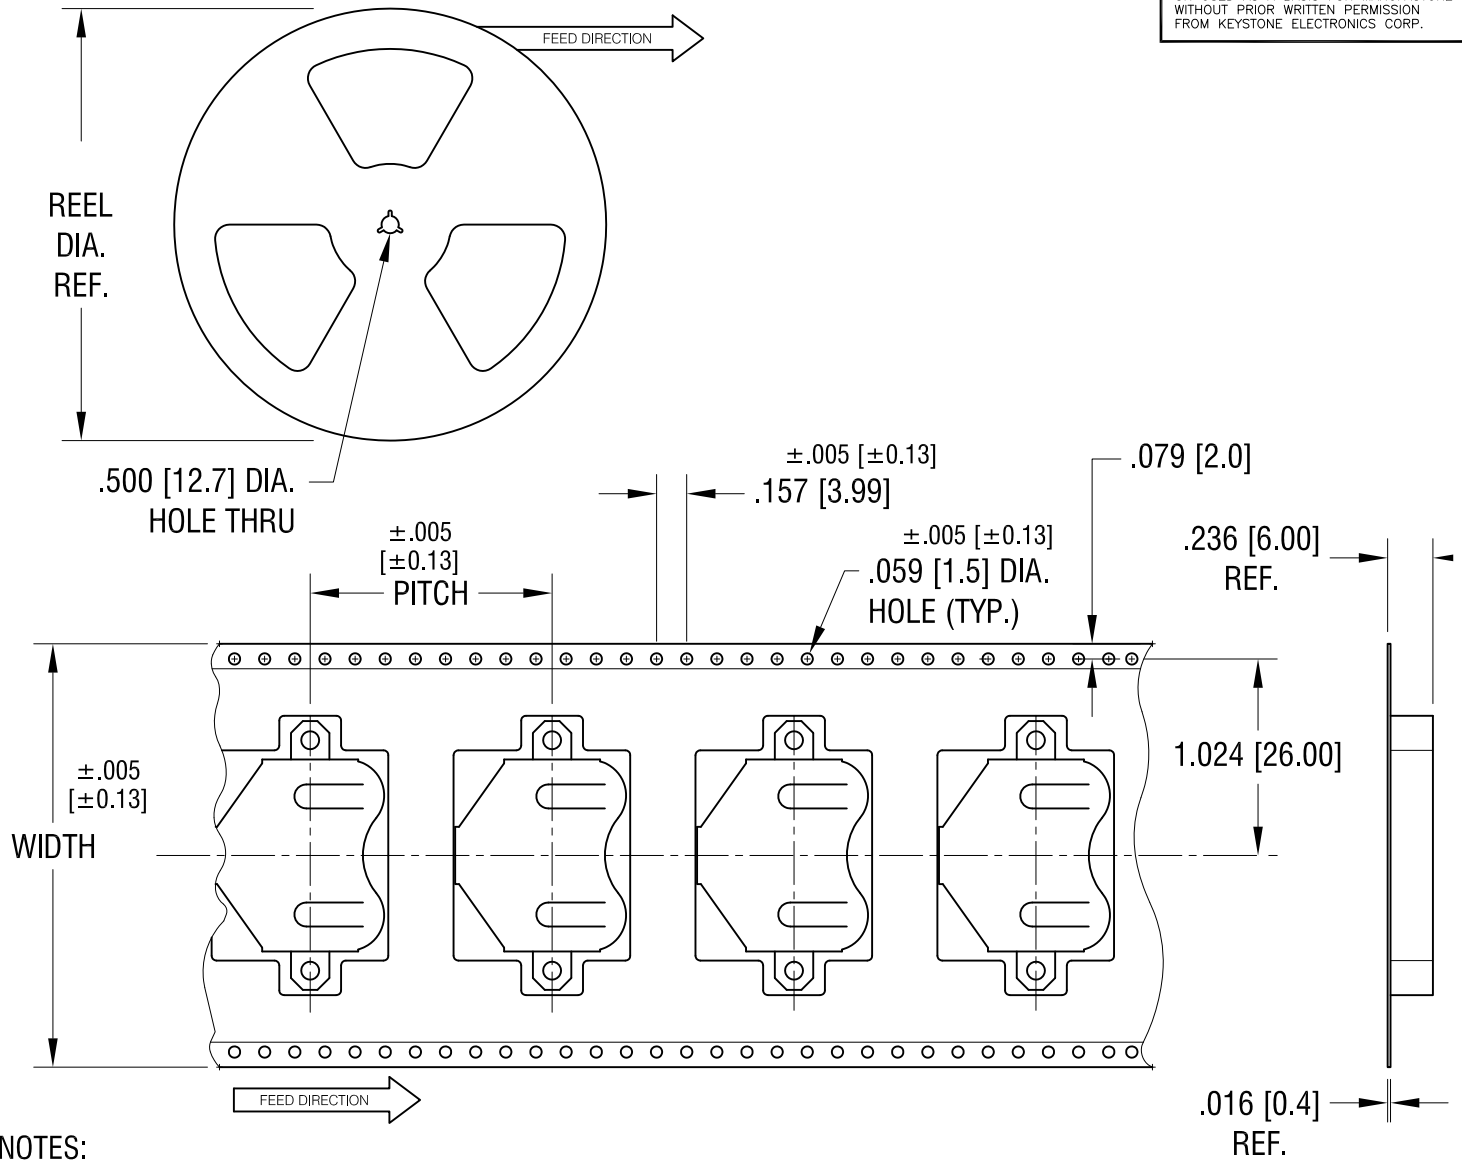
WITHOUT PRIOR WRITTEN PERMISSION
FROM KEYSTONE ELECTRONICS CORP.

FEED DIRECTION

REEL
DIA.
REF.

.500 [12.7] DIA.
HOLE THRU

$\pm$.005 [$\pm$0.13]
.157 [3.99]

.079 [2.0]

$\pm$.005
[$\pm$0.13]
PITCH

$\pm$.005 [$\pm$0.13]
.059 [1.5] DIA.
HOLE (TYP.)

.236 [6.00]
REF.

1.024 [26.00]

$\pm$.005
[$\pm$0.13]
WIDTH

FEED DIRECTION

.016 [0.4]
REF.

NOTES: